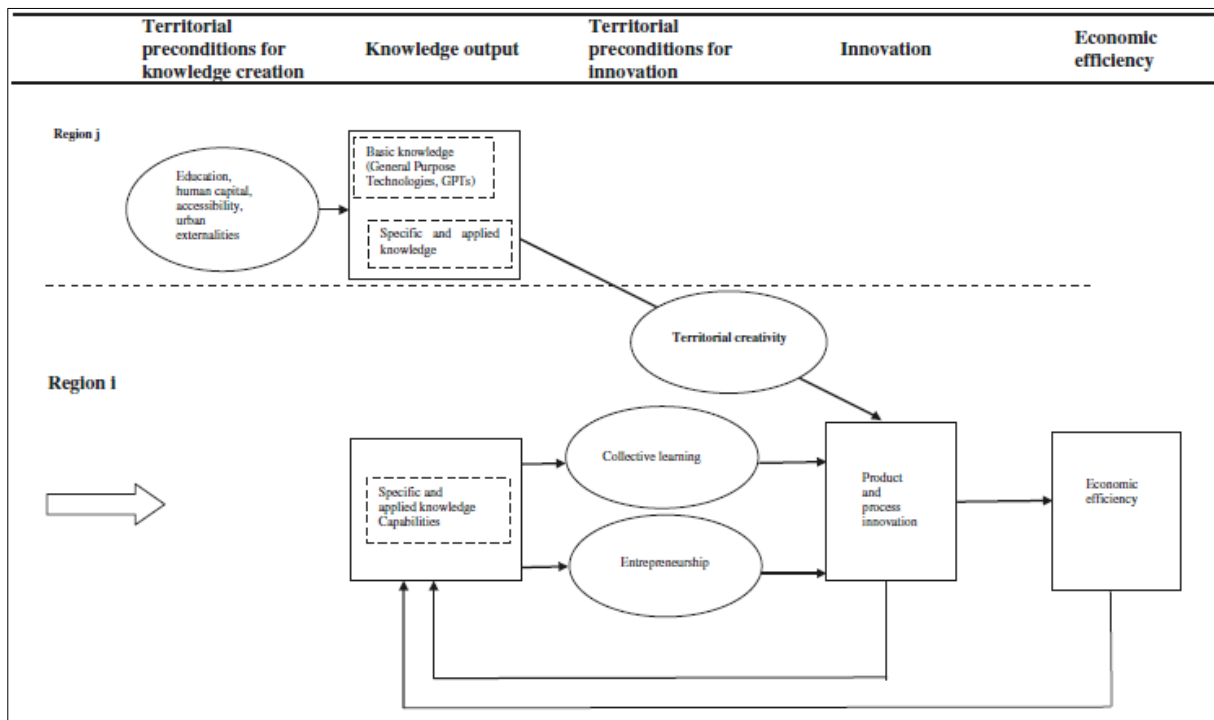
| Territorial preconditions for knowledge creation | Knowledge output | Territorial preconditions for innovation | Innovation | Economic efficiency |
|---|---|---|---|---|

Region j

Education, human capital, accessibility, urban externalities

Basic knowledge (General Purpose Technologies, GPTs)

Specific and applied knowledge

Territorial creativity

Region i

Specific and applied knowledge Capabilities

Collective learning

Entrepreneurship

Product and process innovation

Economic efficiency